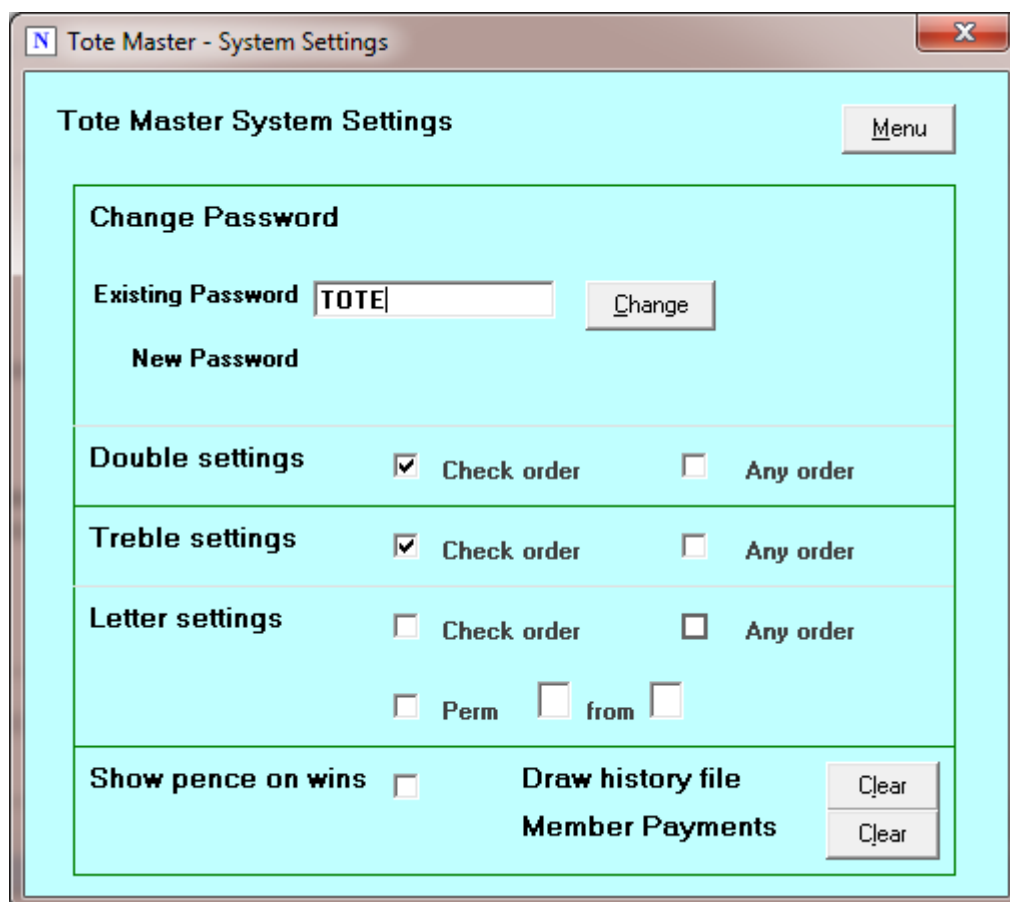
N Tote Master - System Settings

Tote Master System Settings

Menu

Change Password

Existing Password TOTE

Change

New Password

Double settings Check order Any order

Treble settings Check order Any order

Letter settings Check order Any order

Perm from

Show pence on wins

Draw history file Clear

Member Payments Clear